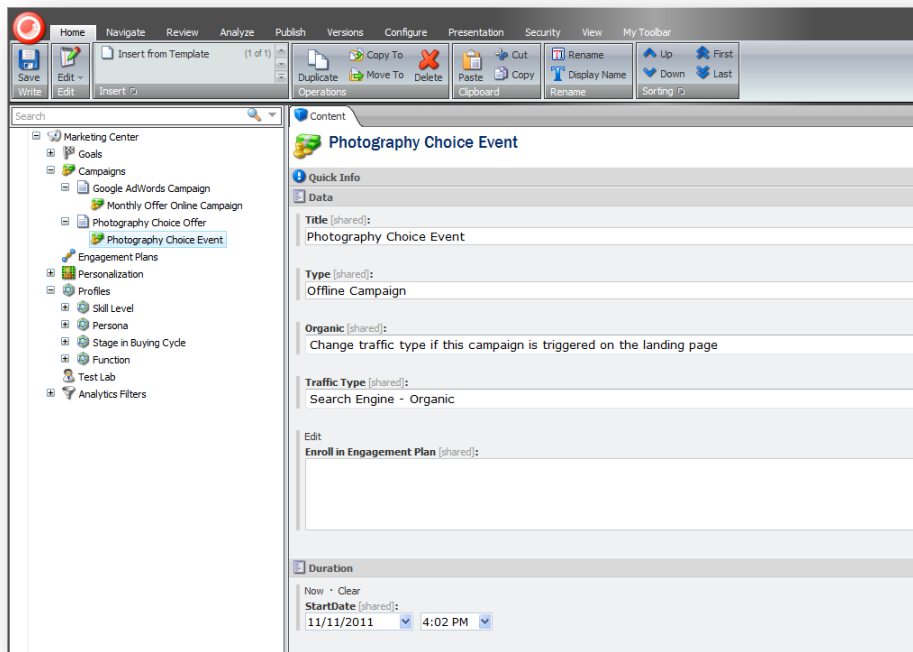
Home Navigate Review Analyze Publish Versions Configure Presentation Security View My Toolbar

Save
Write
Edit
Edit
Insert from Template (1 of 1)
Insert
Duplicate
Copy To
Move To
Delete
Operations
Paste
Cut
Copy
Clipboard
Rename
Display Name
Rename
Up
Down
First
Last
Sorting

Search

Marketing Center
Goals
Campaigns
Google AdWords Campaign
Monthly Offer Online Campaign
Photography Choice Offer
Photography Choice Event
Engagement Plans
Personalization
Profiles
Skill Level
Persona
Stage in Buying Cycle
Function
Test Lab
Analytics Filters

Content

Photography Choice Event

Quick Info

Data

Title [shared]:
Photography Choice Event

Type [shared]:
Offline Campaign

Organic [shared]:
Change traffic type if this campaign is triggered on the landing page

Traffic Type [shared]:
Search Engine - Organic

Edit
Enroll in Engagement Plan [shared]:

Duration

Now · Clear
StartDate [shared]:
11/11/2011 4:02 PM